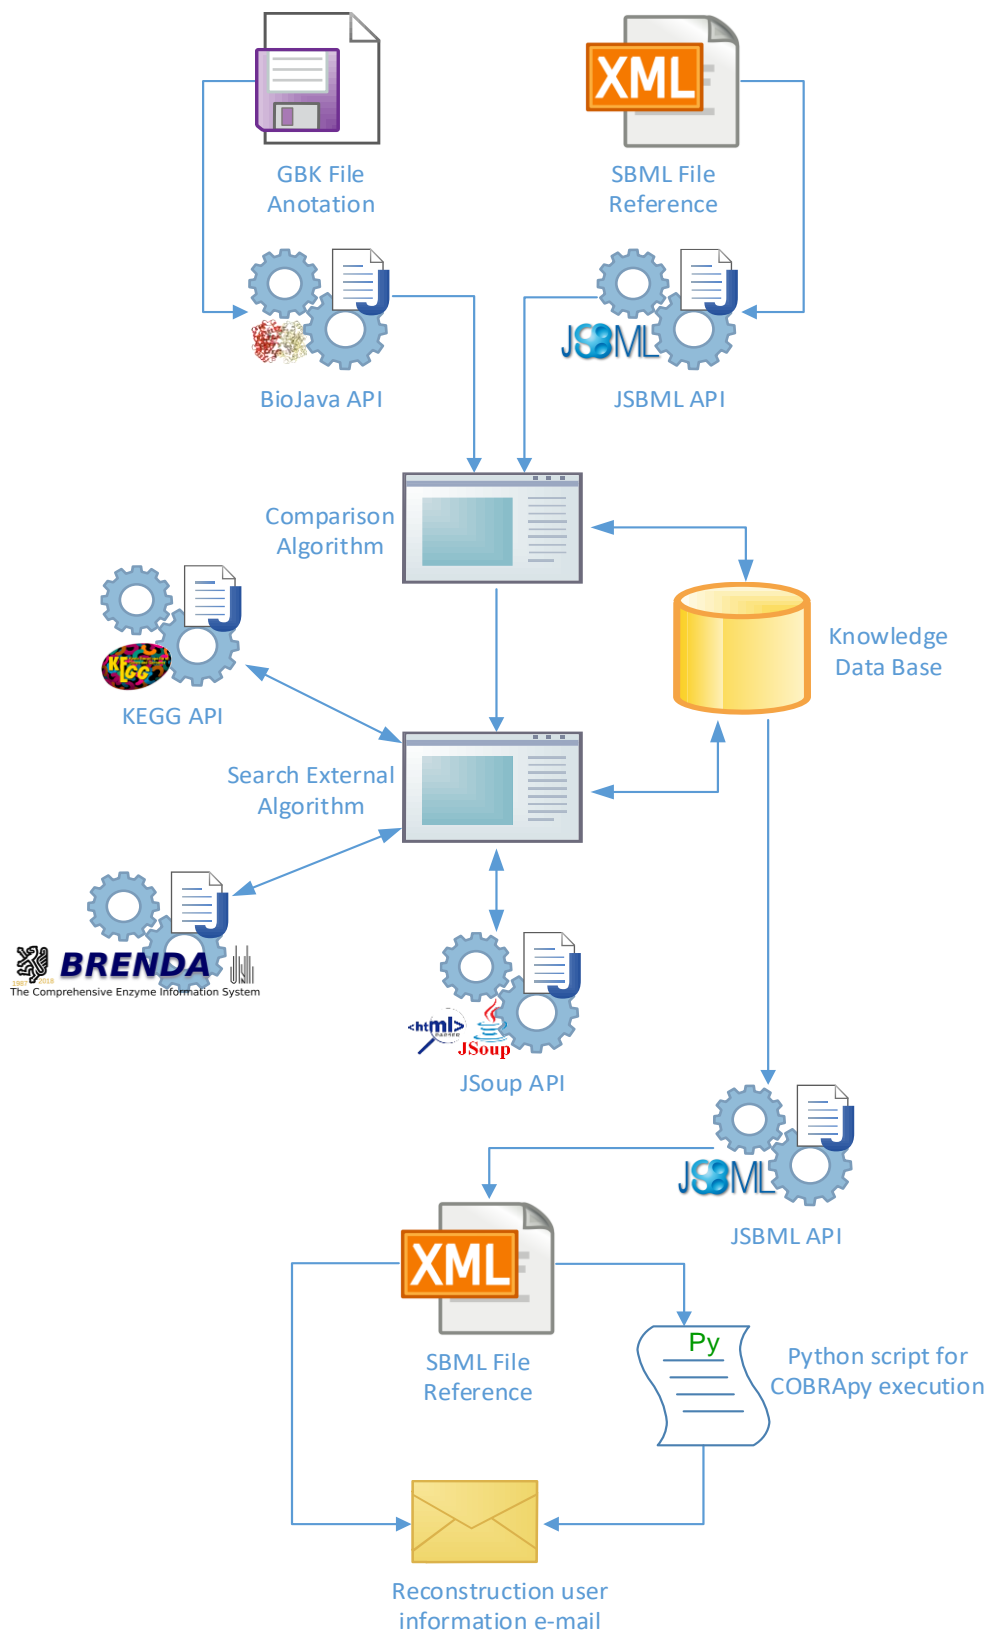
XML

GBK File
Anotation

SBML File
Reference

JSBML

BioJava API

JSBML API

Comparison
Algorithm

Knowledge
Data Base

KEGG

KEGG API

Search External
Algorithm

BRENDA
The Comprehensive Enzyme Information System

<html>
JSoup

JSoup API

JSBML

JSBML API

XML

SBML File
Reference

Py

Python script for
COBRApy execution

Reconstruction user
information e-mail